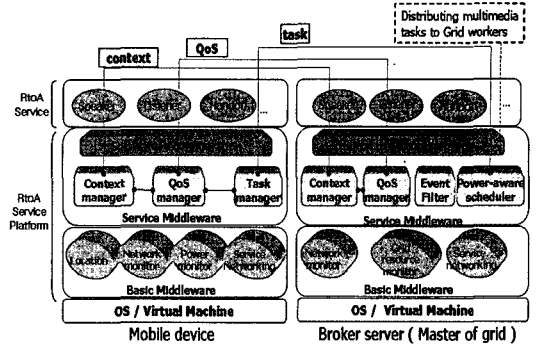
Distributing multimedia tasks to Grid workers

context

QoS

task

RtoA Service

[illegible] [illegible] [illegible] ...

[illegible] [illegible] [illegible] ...

RtoA Service Platform

Context manager

QoS manager

Task manager

Service Middleware

Context manager

QoS manager

Event Filter

Power-aware scheduler

Service Middleware

Location

Network monitor

Power monitor

Service Networking

Basic Middleware

Network monitor

Grid resource monitor

Service networking

Basic Middleware

OS / Virtual Machine

OS / Virtual Machine

Mobile device

Broker server ( Master of grid )